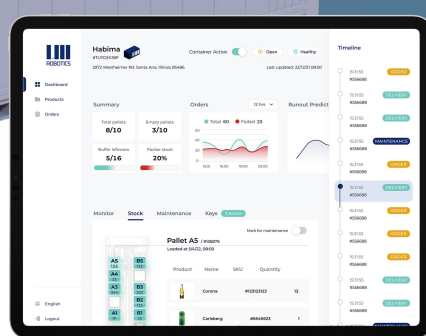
ROBOTICS

Dashboard
Products
Orders

English
Logout

Habima
#TLM01X29F
2972 Westheimer Rd. Santa Ana, Illinois 85486

Container Active
Open
Healthy
Last updated: 22/1/23 08:50

Summary
Total pallets
8/10
Empty pallets
3/10
Buffer leftovers
5/16
Packer stock
20%

Orders
12 hrs
Total 60
Packed 23

Bunout Predict

Monitor
Stock
Maintenance
Keys

Pallet A5 / #135678
Loaded at 2/4/22, 08:00
Mark for maintenance

A5
A4
A3
A2
A1
B5
B4
B3
B2
B1

Product
Name
SKU
Quantity
Corona
#12312423
13
Carlsberg
#654823

Timeline
15:31:55
ORDER
#556680
15:31:55
DELIVERY
#556680
15:31:55
ORDER
#556680
15:31:55
MAINTENANCE
#556680
15:31:55
ORDER
#556680
15:31:55
DELIVERY
#556680
15:31:55
ORDER
#556680
15:31:55
ORDER
#556680
15:31:55
DELIVERY
#556680
15:31:55
ORDER
#556680